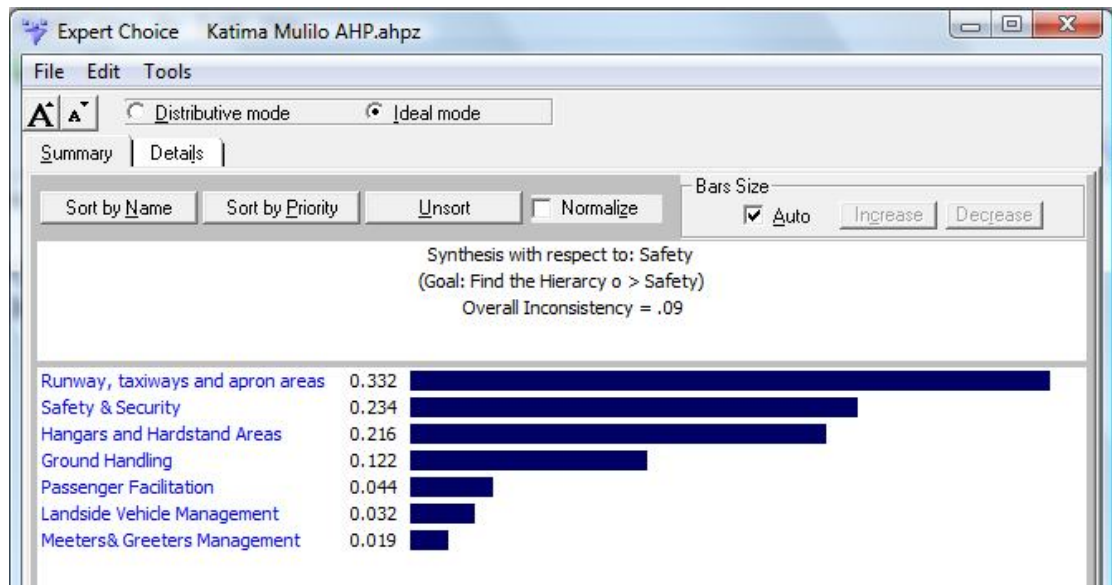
Expert Choice Katima Mulilo AHP.ahpz

File Edit Tools

A A Distributive mode Ideal mode

Summary Details

Sort by Name Sort by Priority Unsort Normalize

Bars Size
Auto Increase Decrease

Synthesis with respect to: Safety
(Goal: Find the Hierarcy o > Safety)
Overall Inconsistency = .09

| | |
|---|---|
| Runway, taxiways and apron areas | 0.332 |
| Safety & Security | 0.234 |
| Hangars and Hardstand Areas | 0.216 |
| Ground Handling | 0.122 |
| Passenger Facilitation | 0.044 |
| Landside Vehicle Management | 0.032 |
| Meeters& Greeters Management | 0.019 |